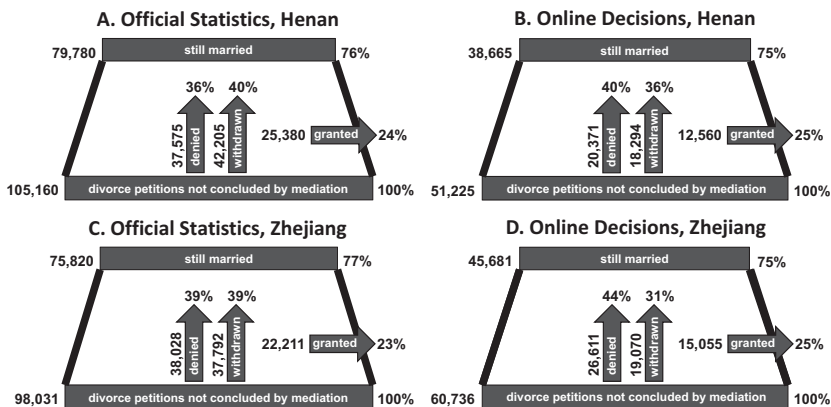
A. Official Statistics, Henan

79,780 still married 76%

36% 40%

37,575 denied 42,205 withdrawn

25,380 granted 24%

105,160 divorce petitions not concluded by mediation 100%

B. Online Decisions, Henan

38,665 still married 75%

40% 36%

20,371 denied 18,294 withdrawn

12,560 granted 25%

51,225 divorce petitions not concluded by mediation 100%

C. Official Statistics, Zhejiang

75,820 still married 77%

39% 39%

38,028 denied 37,792 withdrawn

22,211 granted 23%

98,031 divorce petitions not concluded by mediation 100%

D. Online Decisions, Zhejiang

45,681 still married 75%

44% 31%

26,611 denied 19,070 withdrawn

15,055 granted 25%

60,736 divorce petitions not concluded by mediation 100%